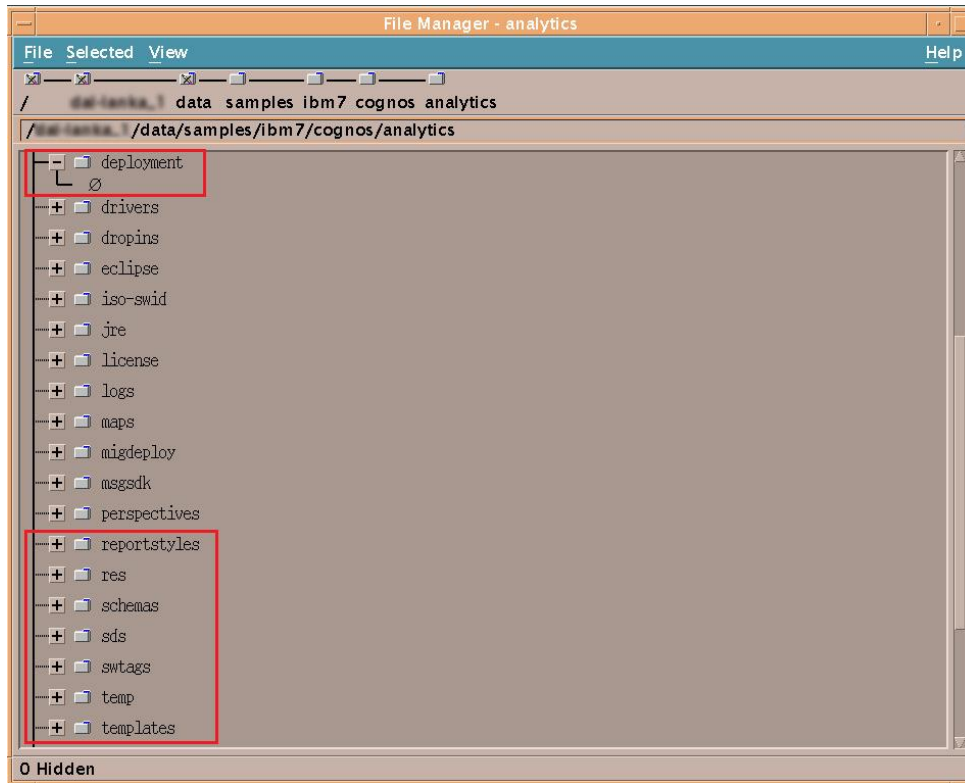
File Manager - analytics

File Selected View Help

/ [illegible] data samples ibm7 cognos analytics

/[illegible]/data/samples/ibm7/cognos/analytics

deployment
Ø
drivers
dropins
eclipse
iso-swid
jre
license
logs
maps
migdeploy
msgsdk
perspectives
reportstyles
res
schemas
sds
swtags
temp
templates

0 Hidden